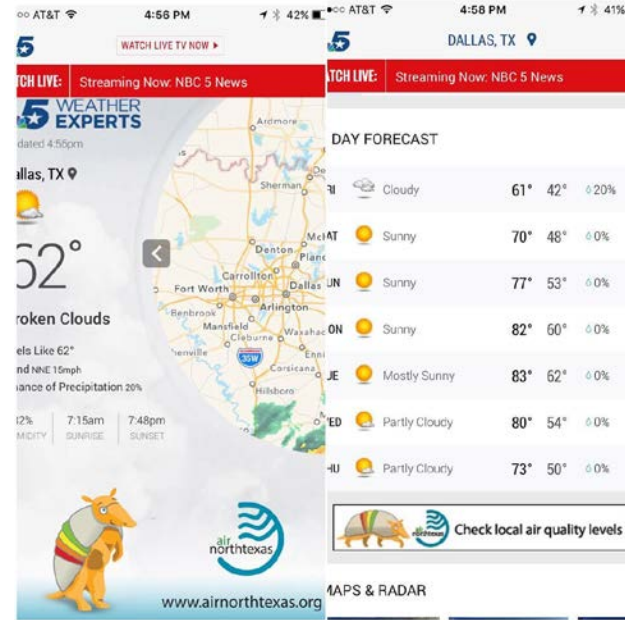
oo AT&T 4:56 PM 42%

WATCH LIVE TV NOW ▸

TCH LIVE: Streaming Now: NBC 5 News

WEATHER EXPERTS

dated 4:55pm

allas, TX

62°

roken Clouds

els Like 62°

nd NNE 15mph

ance of Precipitation 20%

2% MIDITY | 7:15am SUNRISE | 7:48pm SUNSET

Ardmore
Sherman
Denton
McKi
Plano
Carrollton
Fort Worth
Dallas
Arlington
Benbrook
Mansfield
Waxahac
Cleburne
Ennis
nville
35W
Corsicana
Hillsboro

air northtexas

www.airnorthtexas.org

oo AT&T 4:58 PM 41%

DALLAS, TX

TCH LIVE: Streaming Now: NBC 5 News

DAY FORECAST

| | | | | |
|---|---|---|---|---|
| RI | Cloudy | 61° | 42° | 20% |
| AT | Sunny | 70° | 48° | 0% |
| UN | Sunny | 77° | 53° | 0% |
| ON | Sunny | 82° | 60° | 0% |
| UE | Mostly Sunny | 83° | 62° | 0% |
| ED | Partly Cloudy | 80° | 54° | 0% |
| HU | Partly Cloudy | 73° | 50° | 0% |

air northtexas Check local air quality levels

MAPS & RADAR